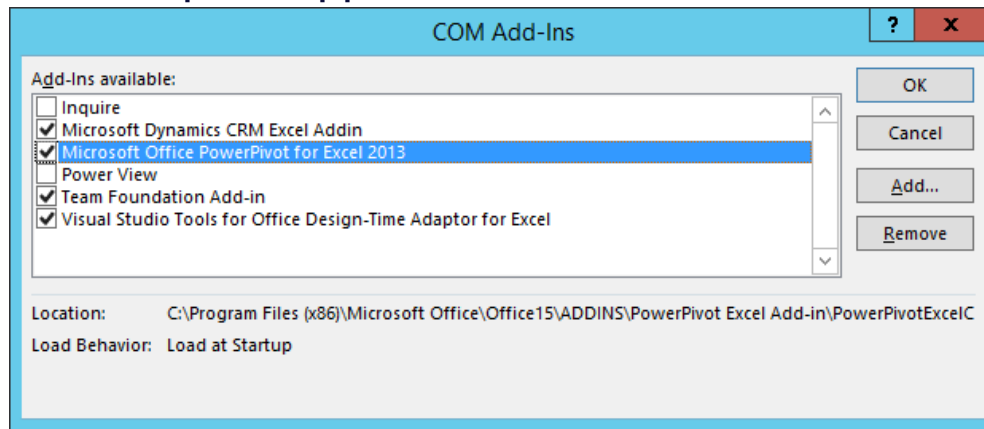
COM Add-Ins

?

X

Add-Ins available:

Inquire
Microsoft Dynamics CRM Excel Addin
Microsoft Office PowerPivot for Excel 2013
Power View
Team Foundation Add-in
Visual Studio Tools for Office Design-Time Adaptor for Excel

OK

Cancel

Add...

Remove

Location: C:\Program Files (x86)\Microsoft Office\Office15\ADDINS\PowerPivot Excel Add-in\PowerPivotExcelC

Load Behavior: Load at Startup